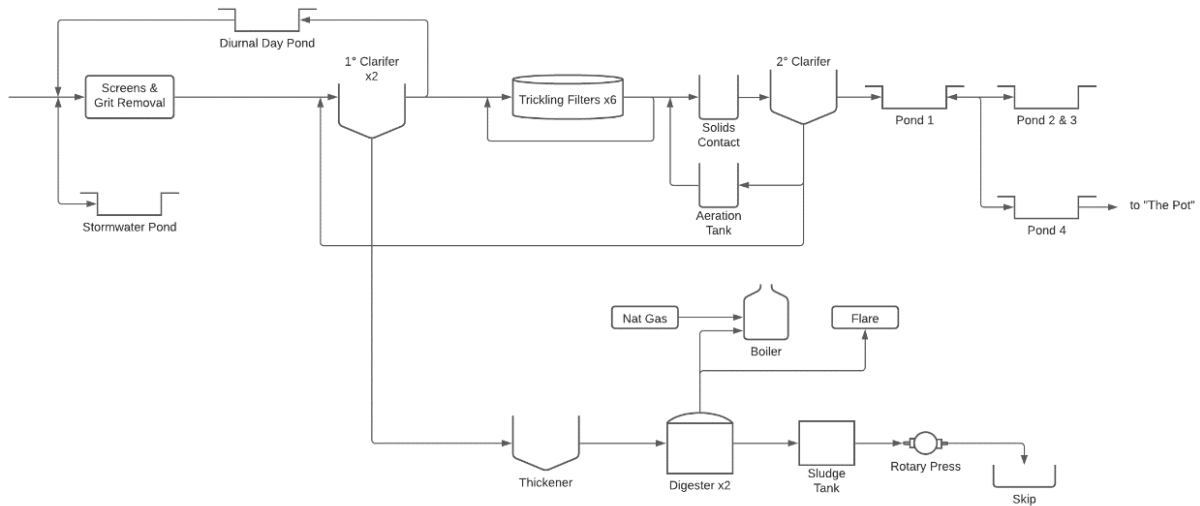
Diurnal Day Pond

Screens & Grit Removal

1° Clarifer x2

Trickling Filters x6

Solids Contact

2° Clarifer

Pond 1

Pond 2 & 3

Aeration Tank

Pond 4

to "The Pot"

Stormwater Pond

Nat Gas

Boiler

Flare

Thickener

Digester x2

Sludge Tank

Rotary Press

Skip